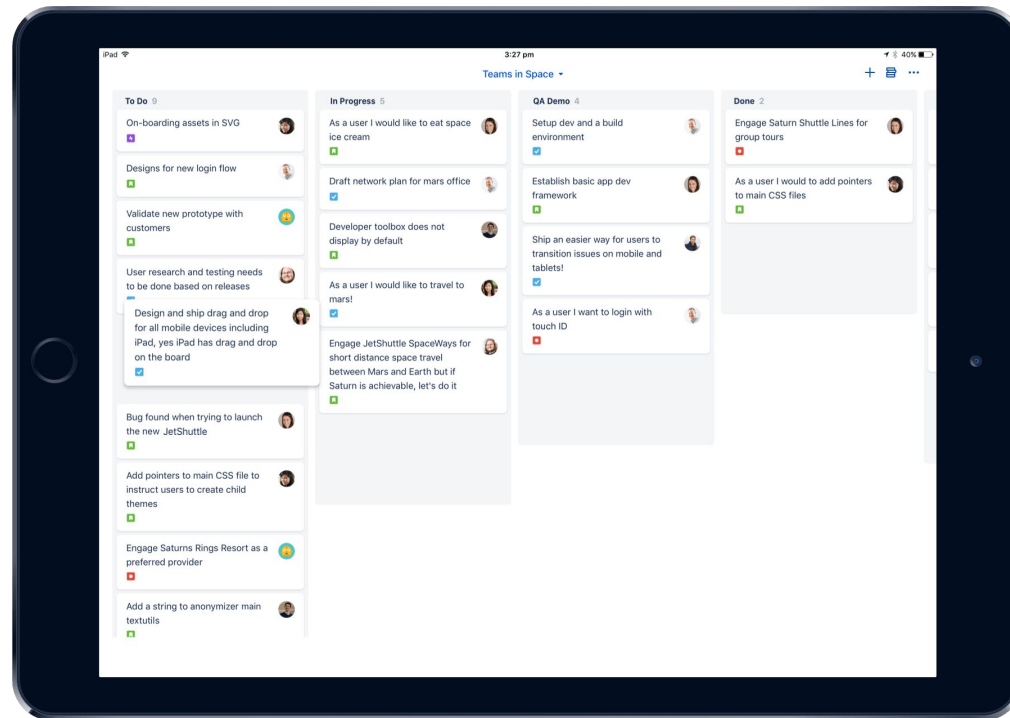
iPad 3:27 pm 40%

Teams in Space

To Do 9

On-boarding assets in SVG

Designs for new login flow

Validate new prototype with customers

User research and testing needs to be done based on releases

Design and ship drag and drop for all mobile devices including iPad, yes iPad has drag and drop on the board

Bug found when trying to launch the new JetShuttle

Add pointers to main CSS file to instruct users to create child themes

Engage Saturns Rings Resort as a preferred provider

Add a string to anonymizer main textutils

In Progress 5

As a user I would like to eat space ice cream

Draft network plan for mars office

Developer toolbox does not display by default

As a user I would like to travel to mars!

Engage JetShuttle SpaceWays for short distance space travel between Mars and Earth but if Saturn is achievable, let's do it

QA Demo 4

Setup dev and a build environment

Establish basic app dev framework

Ship an easier way for users to transition issues on mobile and tablets!

As a user I want to login with touch ID

Done 2

Engage Saturn Shuttle Lines for group tours

As a user I would to add pointers to main CSS files